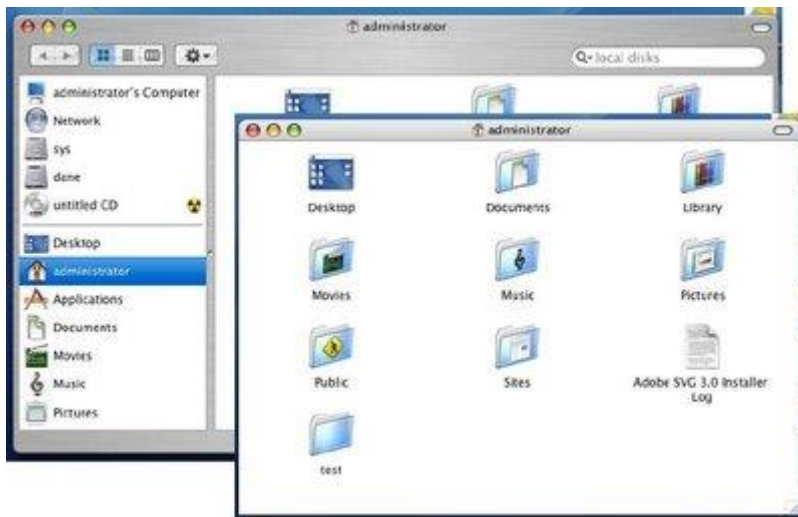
administrator

local disks

administrator's Computer
Network
sys
dane
untitled CD
Desktop
administrator
Applications
Documents
Movies
Music
Pictures

administrator

Desktop
Documents
Library
Movies
Music
Pictures
Public
Sites
Adobe SVG 3.0 Installer Log
test